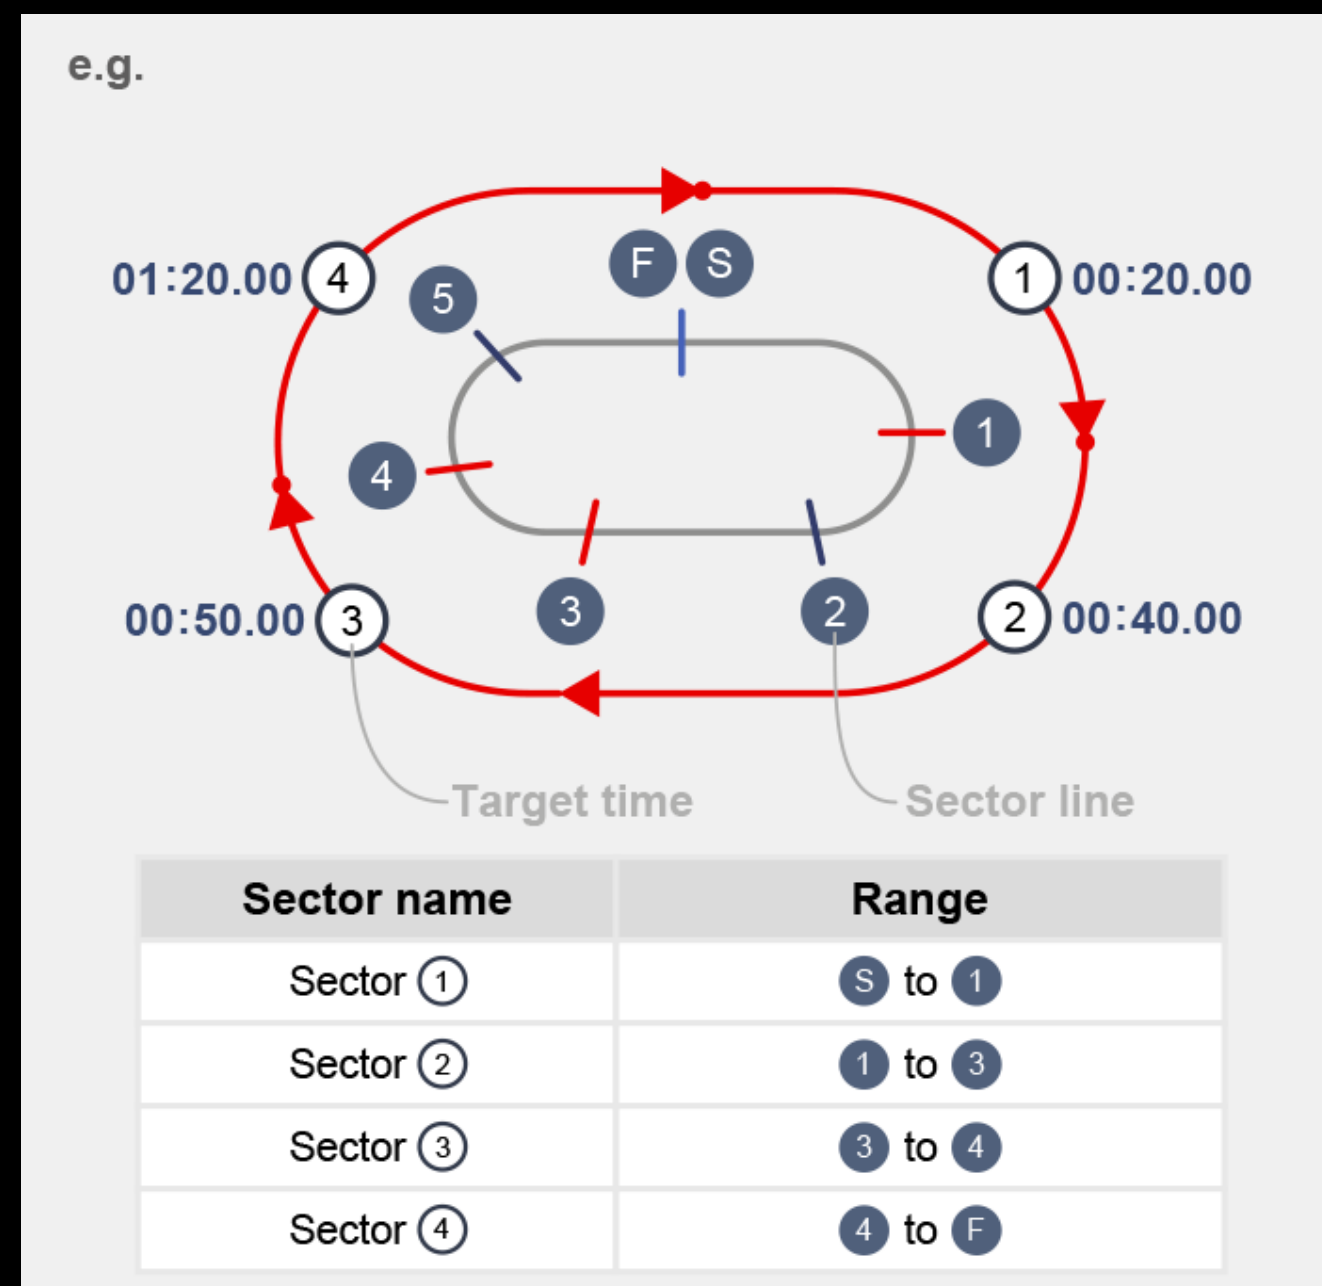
e.g.

F S

01:20.00 4
5
1 00:20.00
1
4
00:50.00 3
3
2
2 00:40.00

Target time
Sector line

| Sector name | Range |
|---|---|
| Sector ① | S to 1 |
| Sector ② | 1 to 3 |
| Sector ③ | 3 to 4 |
| Sector ④ | 4 to F |